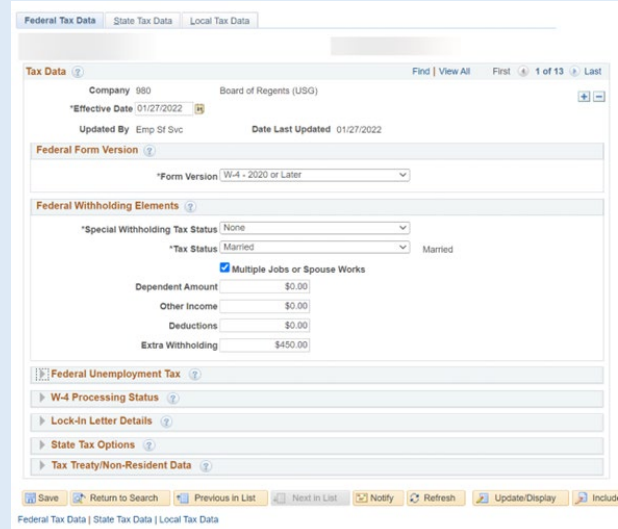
Federal Tax Data | State Tax Data | Local Tax Data

Tax Data
Find | View All First 1 of 13 Last

Company 980 Board of Regents (USG)
*Effective Date 01/27/2022
Updated By Emp Sf Svc Date Last Updated 01/27/2022

Federal Form Version
*Form Version W-4 - 2020 or Later

Federal Withholding Elements
*Special Withholding Tax Status None
*Tax Status Married Married
Multiple Jobs or Spouse Works
Dependent Amount $0.00
Other Income $0.00
Deductions $0.00
Extra Withholding $450.00

Federal Unemployment Tax
W-4 Processing Status
Lock-In Letter Details
State Tax Options
Tax Treaty/Non-Resident Data

Save | Return to Search | Previous in List | Next in List | Notify | Refresh | Update/Display | Include

Federal Tax Data | State Tax Data | Local Tax Data